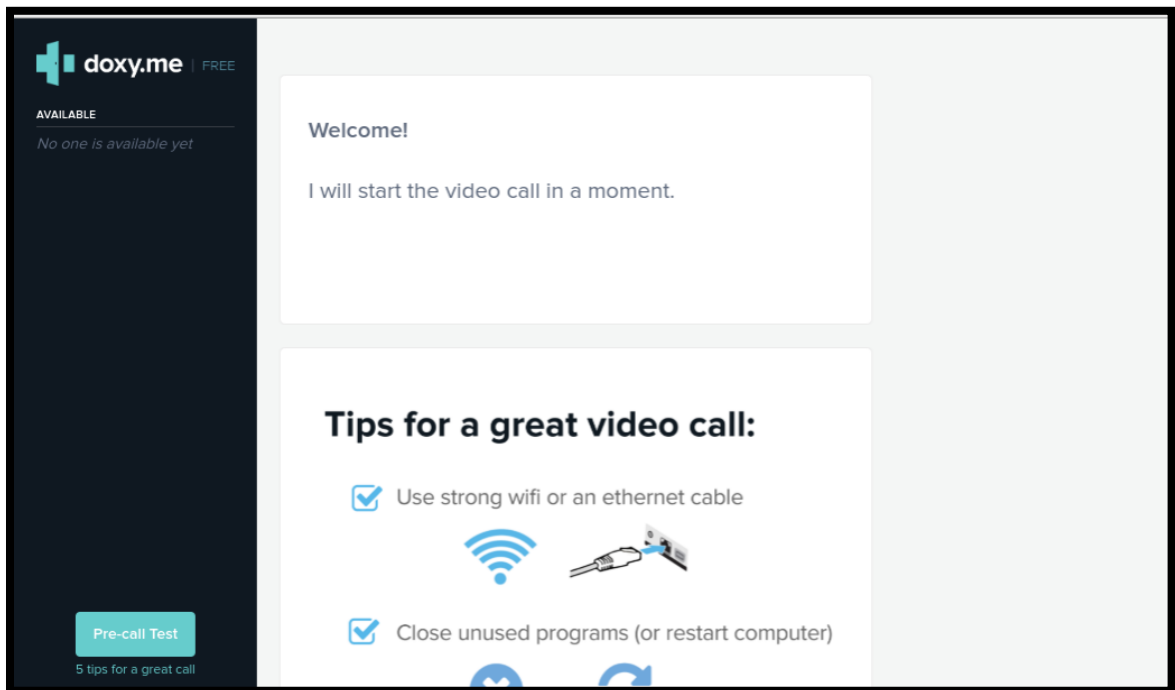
doxy.me | FREE

AVAILABLE

No one is available yet

Pre-call Test

5 tips for a great call

Welcome!

I will start the video call in a moment.

Tips for a great video call:

Use strong wifi or an ethernet cable

Close unused programs (or restart computer)